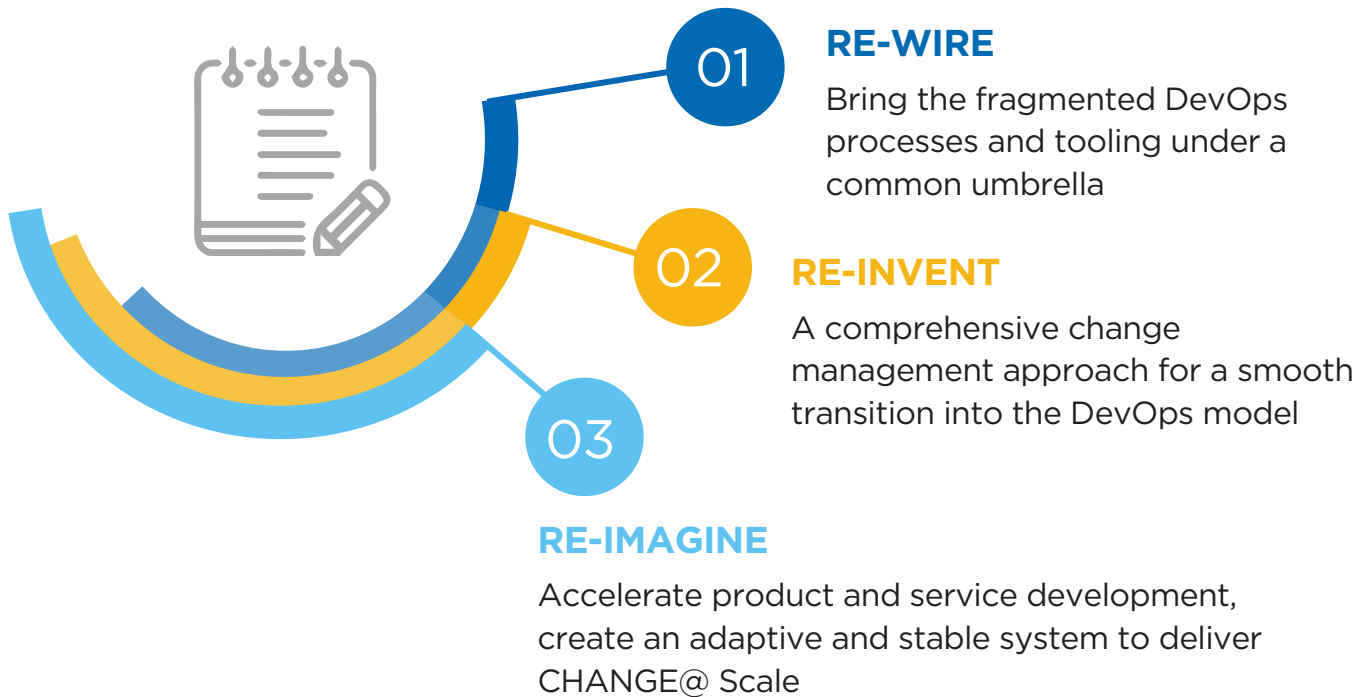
01

RE-WIRE

Bring the fragmented DevOps processes and tooling under a common umbrella

02

RE-INVENT

A comprehensive change management approach for a smooth transition into the DevOps model

03

RE-IMAGINE

Accelerate product and service development, create an adaptive and stable system to deliver CHANGE@ Scale